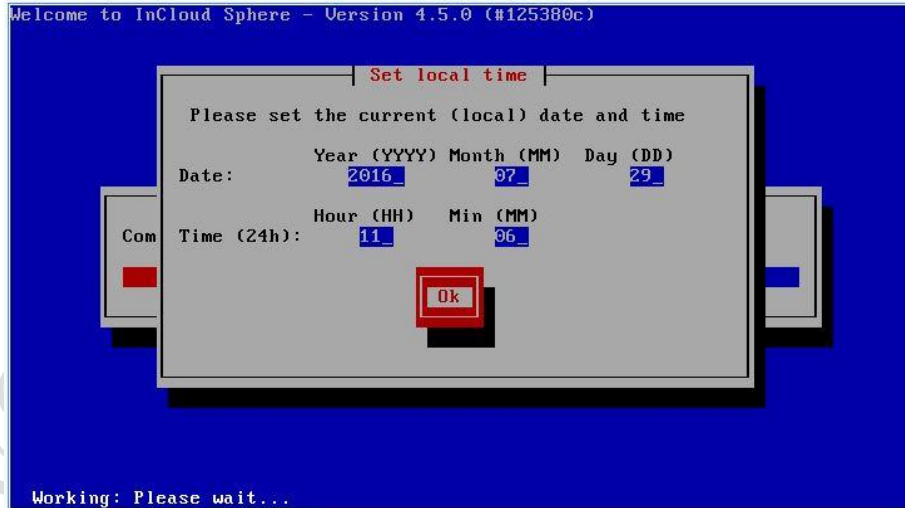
Welcome to InCloud Sphere - Version 4.5.0 (#125380c)

Set local time

Please set the current (local) date and time

Year (YYYY) Month (MM) Day (DD)
Date: 2016_ 07_ 29_

Hour (HH) Min (MM)
Com Time (24h): 11_ 06_

Ok

Working: Please wait...